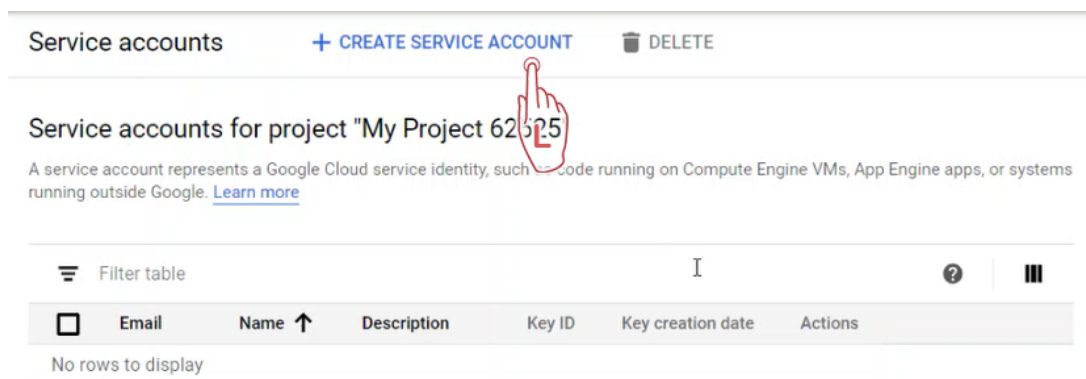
Service accounts

+ CREATE SERVICE ACCOUNT

DELETE

Service accounts for project "My Project 62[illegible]25"

A service account represents a Google Cloud service identity, such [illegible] code running on Compute Engine VMs, App Engine apps, or systems running outside Google. Learn more

Filter table

| Email | Name ↑ | Description | Key ID | Key creation date | Actions |
|---|---|---|---|---|---|

No rows to display